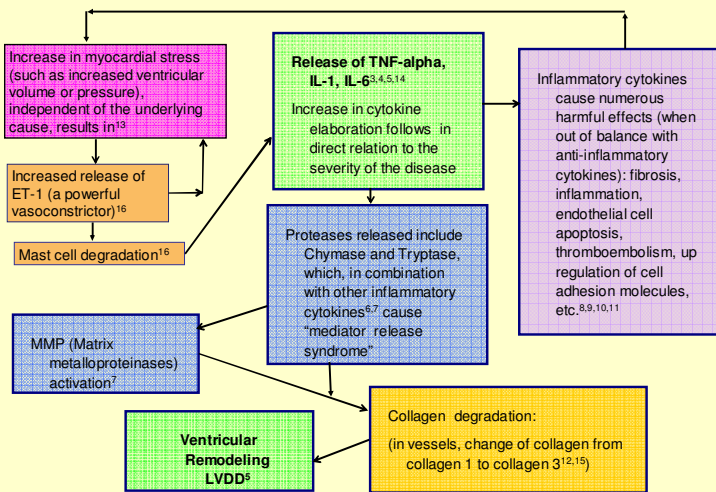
Increase in myocardial stress (such as increased ventricular volume or pressure), independent of the underlying cause, results in$^{13}$

Increased release of ET-1 (a powerful vasoconstrictor)$^{16}$

Mast cell degradation$^{16}$

Release of TNF-alpha, IL-1, IL-6$^{3,4,5,14}$

Increase in cytokine elaboration follows in direct relation to the severity of the disease

Inflammatory cytokines cause numerous harmful effects (when out of balance with anti-inflammatory cytokines): fibrosis, inflammation, endothelial cell apoptosis, thromboembolism, up regulation of cell adhesion molecules, etc.$^{8,9,10,11}$

Proteases released include Chymase and Tryptase, which, in combination with other inflammatory cytokines$^{6,7}$ cause "mediator release syndrome"

MMP (Matrix metalloproteinases) activation$^{7}$

Collagen degradation:

(in vessels, change of collagen from collagen 1 to collagen 3$^{12,15}$)

Ventricular Remodeling LVDD$^{5}$